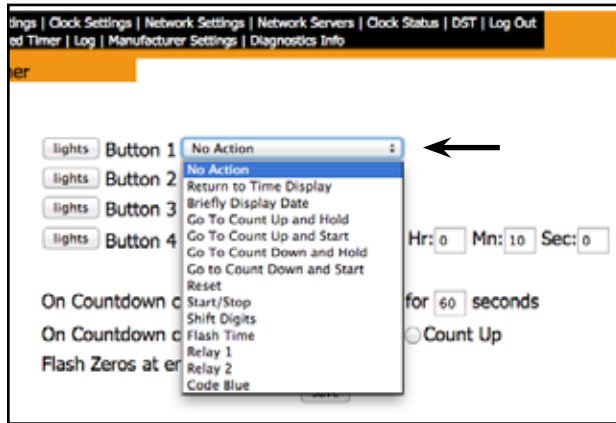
tings | Clock Settings | Network Settings | Network Servers | Clock Status | DST | Log Out
ed Timer | Log | Manufacturer Settings | Diagnostics Info

ner

lights Button 1 No Action

lights Button 2

lights Button 3

lights Button 4

No Action
Return to Time Display
Briefly Display Date
Go To Count Up and Hold
Go To Count Up and Start
Go To Count Down and Hold
Go to Count Down and Start
Reset
Start/Stop
Shift Digits
Flash Time
Relay 1
Relay 2
Code Blue

Hr: 0 Mn: 10 Sec: 0

On Countdown c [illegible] for 60 seconds

On Countdown c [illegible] Count Up

Flash Zeros at er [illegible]